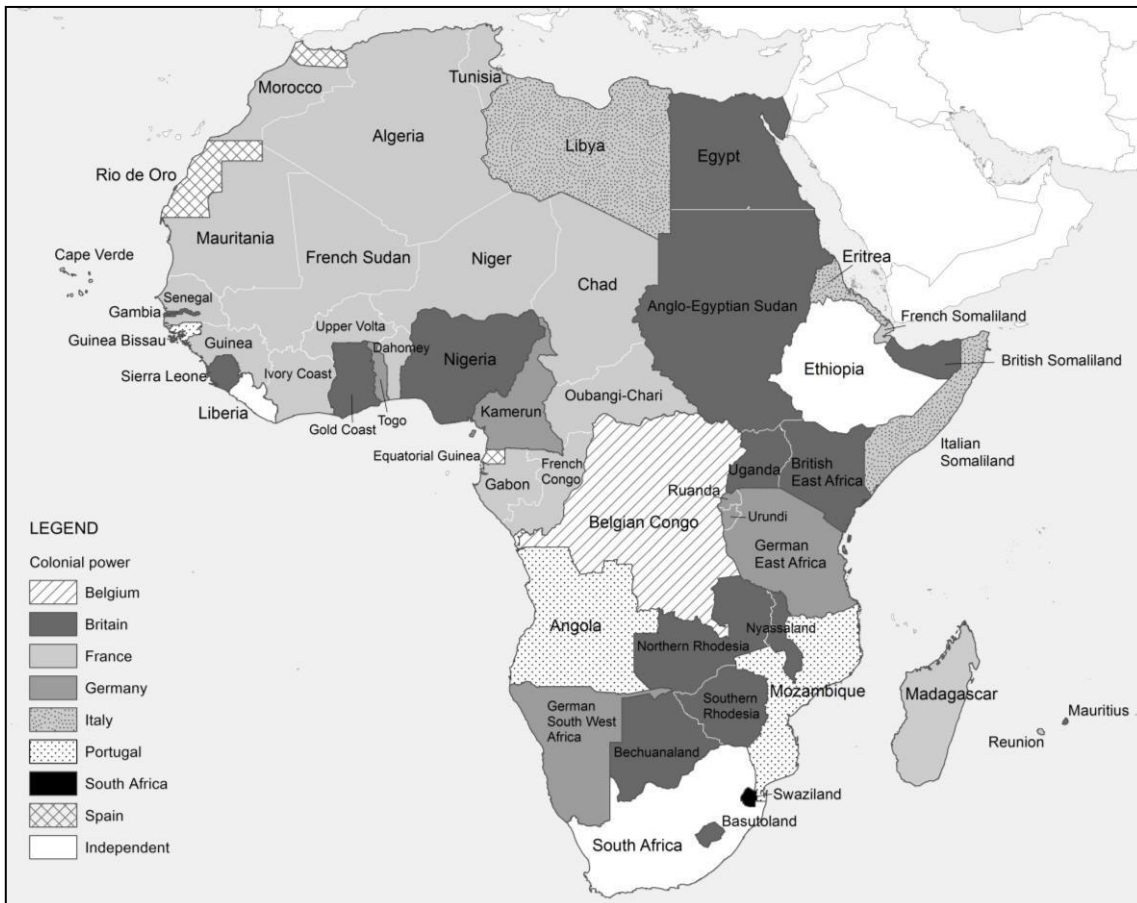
Morocco
Tunisia
Algeria
Libya
Egypt
Rio de Oro
Mauritania
French Sudan
Niger
Cape Verde
Chad
Eritrea
Senegal
Gambia
Upper Volta
Anglo-Egyptian Sudan
French Somaliland
Guinea Bissau
Guinea
Dahomey
Nigeria
British Somaliland
Ethiopia
Sierra Leone
Ivory Coast
Liberia
Togo
Gold Coast
Oubangi-Chari
Kamerun
Equatorial Guinea
French Congo
Uganda
British East Africa
Italian Somaliland
Gabon
Ruanda
Belgian Congo
Urundi
German East Africa
LEGEND
Colonial power
Belgium
Britain
France
Germany
Italy
Portugal
South Africa
Spain
Independent
Angola
Nyassaland
Northern Rhodesia
Mozambique
Madagascar
Mauritius
German South West Africa
Southern Rhodesia
Reunion
Bechuanaland
Swaziland
Basutoland
South Africa